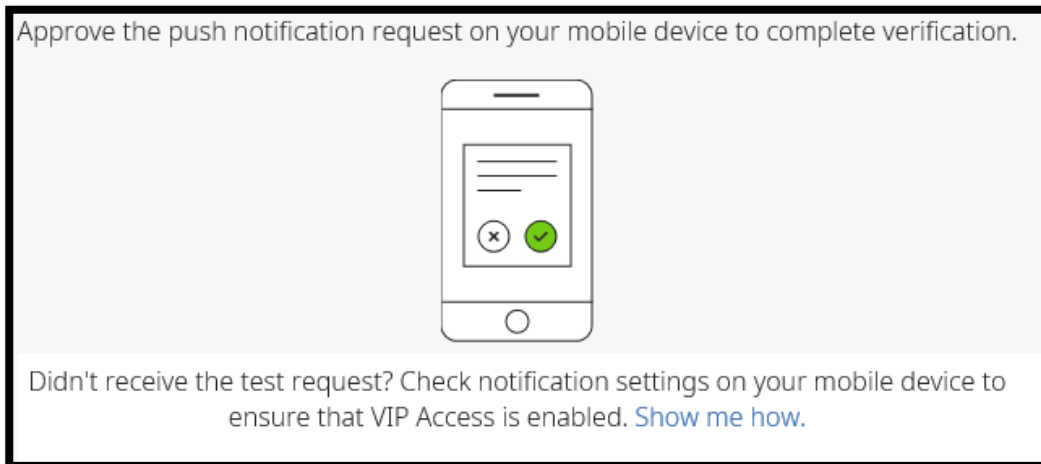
Approve the push notification request on your mobile device to complete verification.

Didn't receive the test request? Check notification settings on your mobile device to ensure that VIP Access is enabled. Show me how.